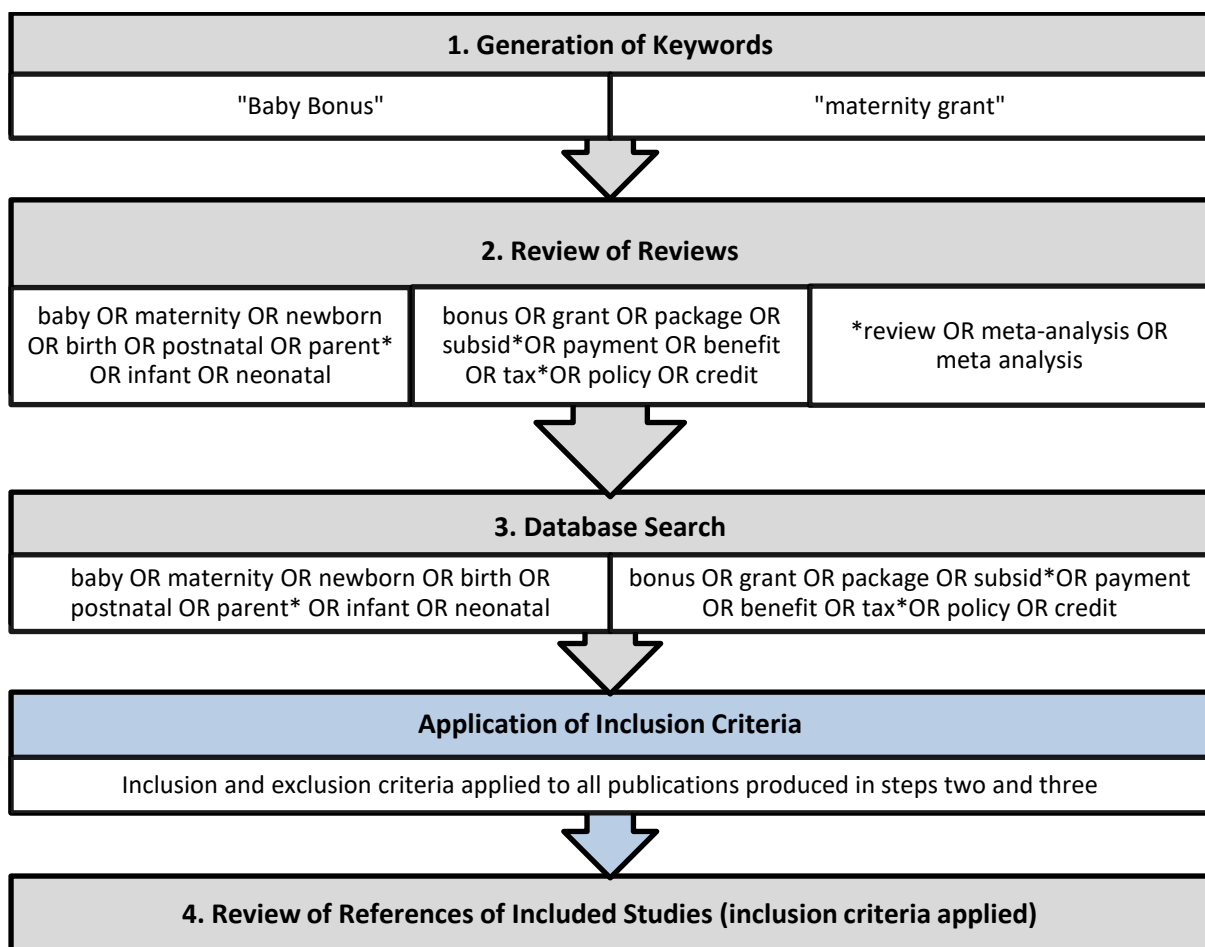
1. Generation of Keywords

"Baby Bonus"

"maternity grant"

2. Review of Reviews

baby OR maternity OR newborn OR birth OR postnatal OR parent* OR infant OR neonatal

bonus OR grant OR package OR subsid*OR payment OR benefit OR tax*OR policy OR credit

*review OR meta-analysis OR meta analysis

3. Database Search

baby OR maternity OR newborn OR birth OR postnatal OR parent* OR infant OR neonatal

bonus OR grant OR package OR subsid*OR payment OR benefit OR tax*OR policy OR credit

Application of Inclusion Criteria

Inclusion and exclusion criteria applied to all publications produced in steps two and three

4. Review of References of Included Studies (inclusion criteria applied)